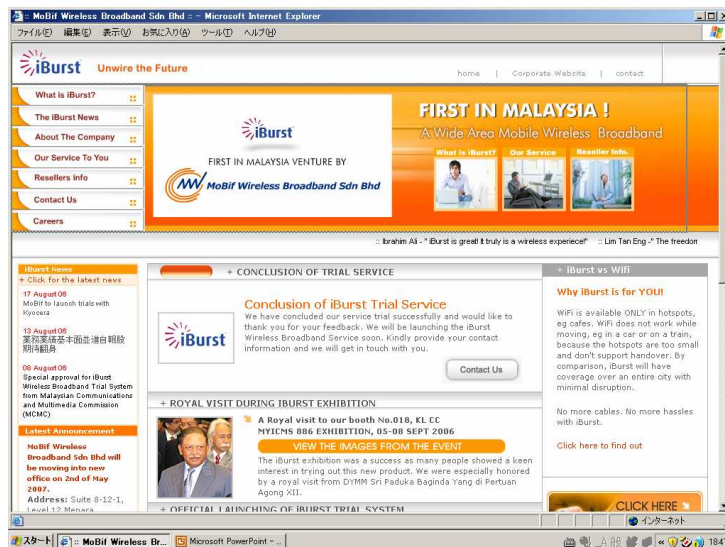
:: MoBif Wireless Broadband Sdn Bhd :: - Microsoft Internet Explorer

ファイル(F) 編集(E) 表示(V) お気に入り(A) ツール(T) ヘルプ(H)

iBurst Unwire the Future

home | Corporate Website | contact

What is iBurst?
The iBurst News
About The Company
Our Service To You
Resellers info
Contact Us
Careers

iBurst
FIRST IN MALAYSIA VENTURE BY
MoBif Wireless Broadband Sdn Bhd

FIRST IN MALAYSIA !
A Wide Area Mobile Wireless Broadband
What is iBurst? Our Service Reseller Info.

:: Ibrahim Ali - " iBurst is great! It truly is a wireless experiece!" :: Lim Tan Eng -" The freedom

iBurst News
+ Click for the latest news

17 August 06
MoBif to launch trials with Kyocera

13 August 06
業務業構基本面並進自報設期得顧員

08 August 06
Special approval for iBurst Wireless Broadband Trial System from Malaysian Communications and Multimedia Commission (MCMC)

Latest Announcement
MoBif Wireless Broadband Sdn Bhd will be moving into new office on 2nd of May 2007.
Address: Suite 8-12-1, Level 12 Menara

+ CONCLUSION OF TRIAL SERVICE

iBurst
Conclusion of iBurst Trial Service
We have concluded our service trial successfully and would like to thank you for your feedback. We will be launching the iBurst Wireless Broadband Service soon. Kindly provide your contact information and we will get in touch with you.

Contact Us

+ ROYAL VISIT DURING IBURST EXHIBITION

A Royal visit to our booth No.018, KL CC
MYICMS 886 EXHIBITION, 05-08 SEPT 2006
VIEW THE IMAGES FROM THE EVENT
The iBurst exhibition was a success as many people showed a keen interest in trying out this new product. We were especially honored by a royal visit from DYMM Sri Paduka Baginda Yang di Pertuan Agong XII.

+ OFFICIAL LAUNCHING OF IBURST TRIAL SYSTEM

+ iBurst vs Wifi
Why iBurst is for YOU!
WiFi is available ONLY in hotspots, eg cafes. WiFi does not work while moving, eg in a car or on a train, because the hotspots are too small and don't support handover. By comparison, iBurst will have coverage over an entire city with minimal disruption.

No more cables. No more hassles with iBurst.

Click here to find out

CLICK HERE

インターネット

スタート :: MoBif Wireless Br... Microsoft PowerPoint - ...